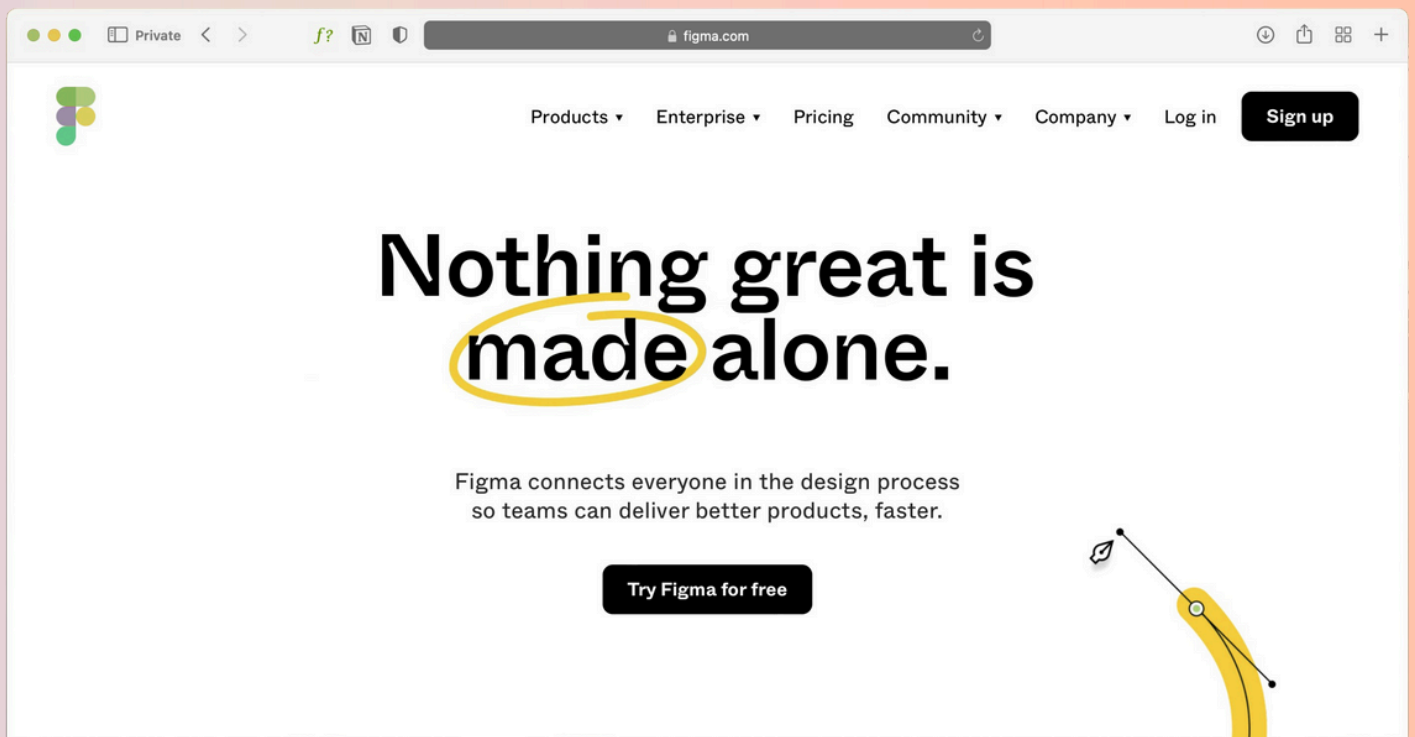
Private
f?
figma.com

Products ▾ Enterprise ▾ Pricing Community ▾ Company ▾ Log in Sign up

Nothing great is made alone.

Figma connects everyone in the design process so teams can deliver better products, faster.

Try Figma for free